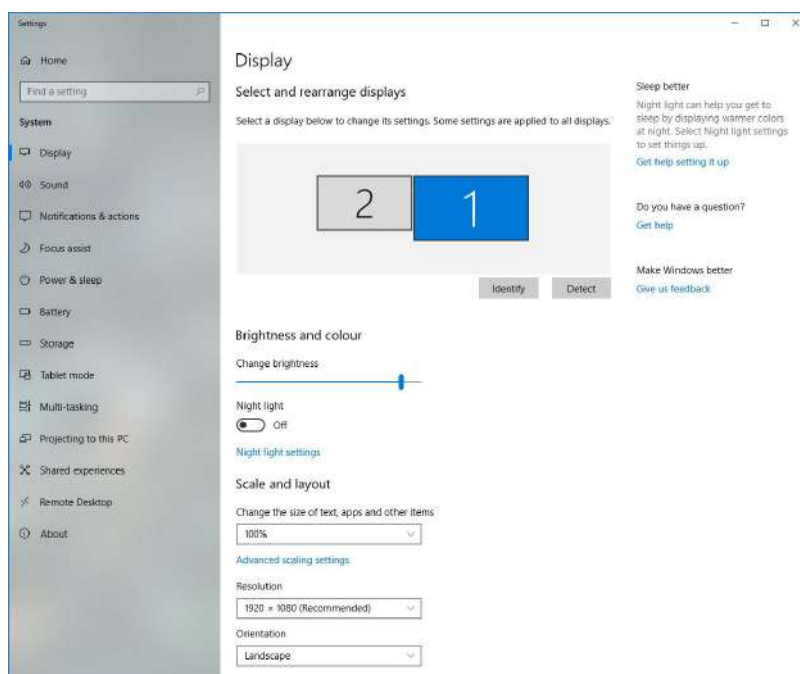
Settings

Home

Find a setting

System

Display

Sound

Notifications & actions

Focus assist

Power & sleep

Battery

Storage

Tablet mode

Multi-tasking

Projecting to this PC

Shared experiences

Remote Desktop

About

Display

Select and rearrange displays

Select a display below to change its settings. Some settings are applied to all displays.

2

1

Identify

Detect

Brightness and colour

Change brightness

Night light

Off

Night light settings

Scale and layout

Change the size of text, apps and other items

100%

Advanced scaling settings

Resolution

1920 × 1080 (Recommended)

Orientation

Landscape

Sleep better

Night light can help you get to sleep by displaying warmer colors at night. Select Night light settings to set things up.

Get help setting it up

Do you have a question?

Get help

Make Windows better

Give us feedback